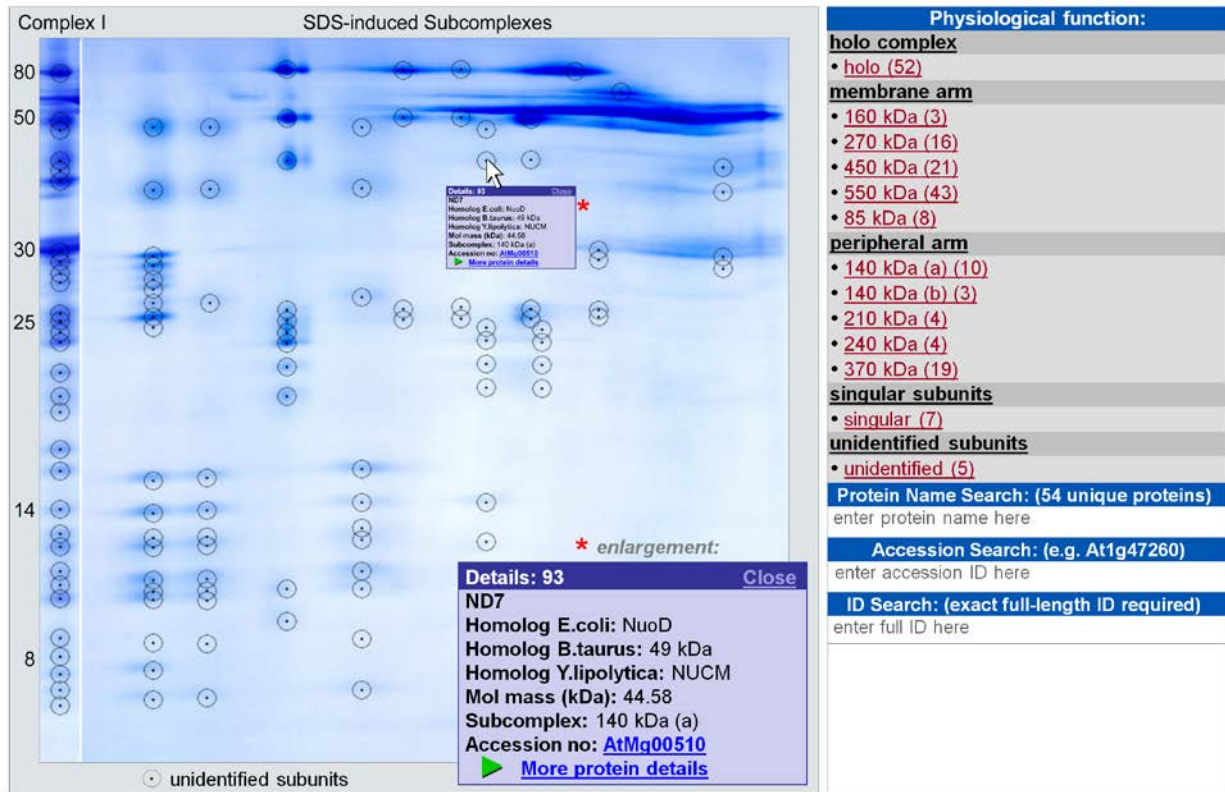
Complex I

SDS-induced Subcomplexes

80

50

30

25

14

8

Details: 93 Close
ND7
Homolog E.coli: NuoD
Homolog B.taurus: 49 kDa
Homolog Y.lipolytica: NUCM
Mol mass (kDa): 44.58
Subcomplex: 140 kDa (a)
Accession no: AtMg00510
More protein details

*

* enlargement:

Details: 93 Close
ND7
Homolog E.coli: NuoD
Homolog B.taurus: 49 kDa
Homolog Y.lipolytica: NUCM
Mol mass (kDa): 44.58
Subcomplex: 140 kDa (a)
Accession no: AtMg00510
More protein details

unidentified subunits

Physiological function:
holo complex
• holo (52)
membrane arm
• 160 kDa (3)
• 270 kDa (16)
• 450 kDa (21)
• 550 kDa (43)
• 85 kDa (8)
peripheral arm
• 140 kDa (a) (10)
• 140 kDa (b) (3)
• 210 kDa (4)
• 240 kDa (4)
• 370 kDa (19)
singular subunits
• singular (7)
unidentified subunits
• unidentified (5)

Protein Name Search: (54 unique proteins)
enter protein name here

Accession Search: (e.g. At1g47260)
enter accession ID here

ID Search: (exact full-length ID required)
enter full ID here